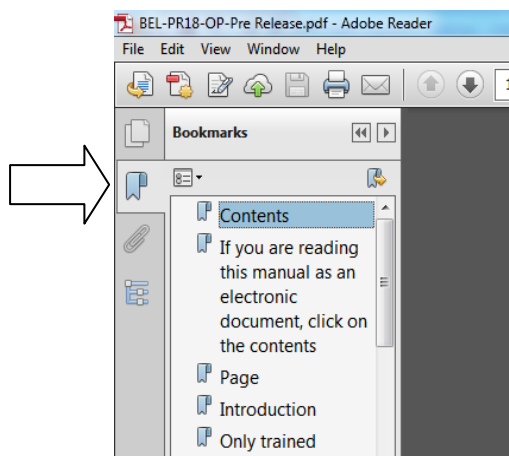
BEL-PR18-OP-Pre Release.pdf - Adobe Reader

File Edit View Window Help

1

Bookmarks

Contents

If you are reading this manual as an electronic document, click on the contents

Page

Introduction

Only trained